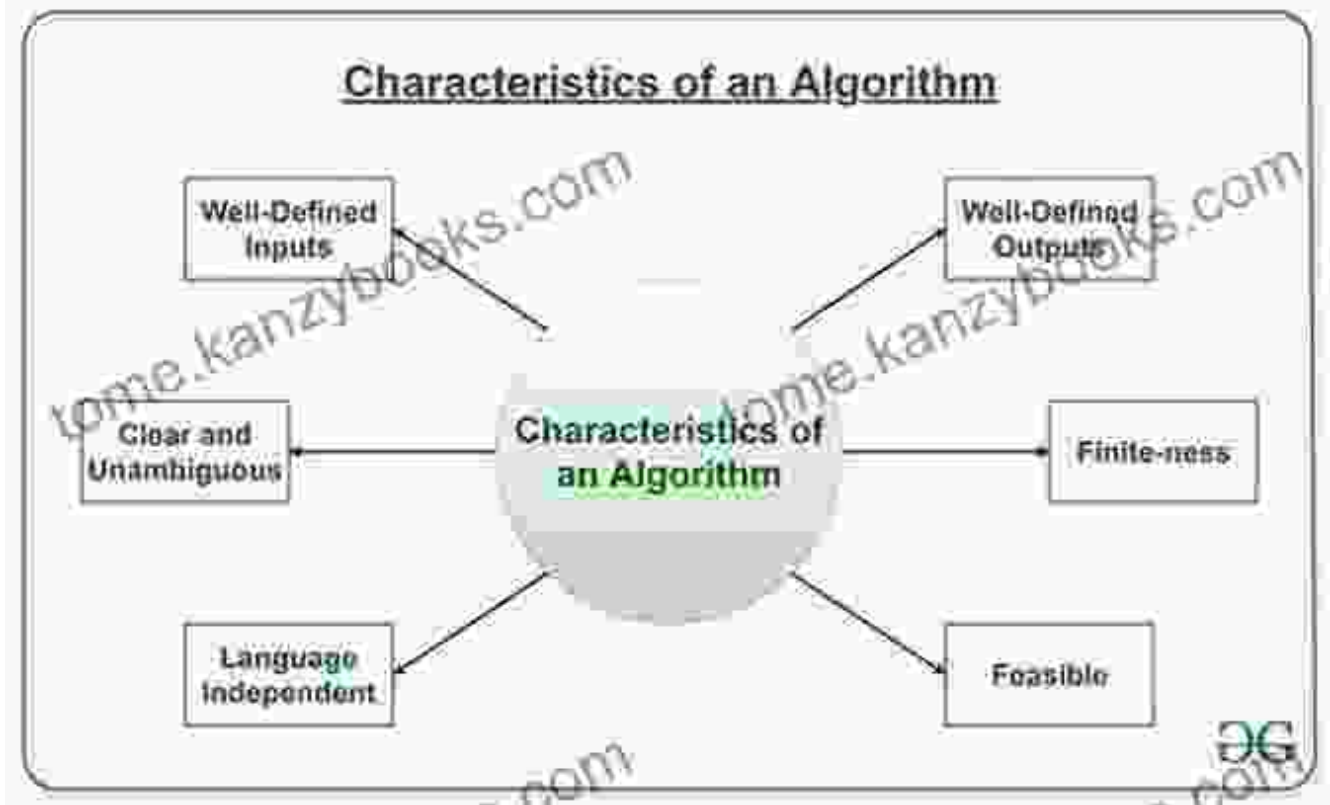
Characteristics of an Algorithm

Well-Defined Inputs

Well-Defined Outputs

Clear and Unambiguous

Characteristics of an Algorithm

Finite-ness

Language Independent

Feasible

tome.kanzybooks.com

tome.kanzybooks.com

.com

.com